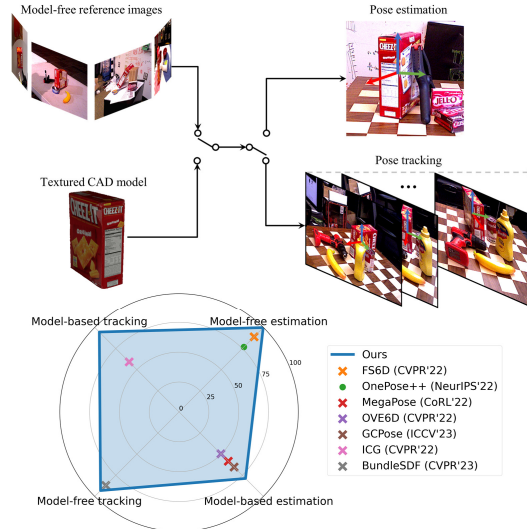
Model-free reference images

Pose estimation

Textured CAD model

Pose tracking

• • •

Model-based tracking

Model-free estimation

Model-free tracking

Model-based estimation

0

25

50

75

100

Ours
FS6D (CVPR'22)
OnePose++ (NeurIPS'22)
MegaPose (CoRL'22)
OVE6D (CVPR'22)
GCPose (ICCV'23)
ICG (CVPR'22)
BundleSDF (CVPR'23)